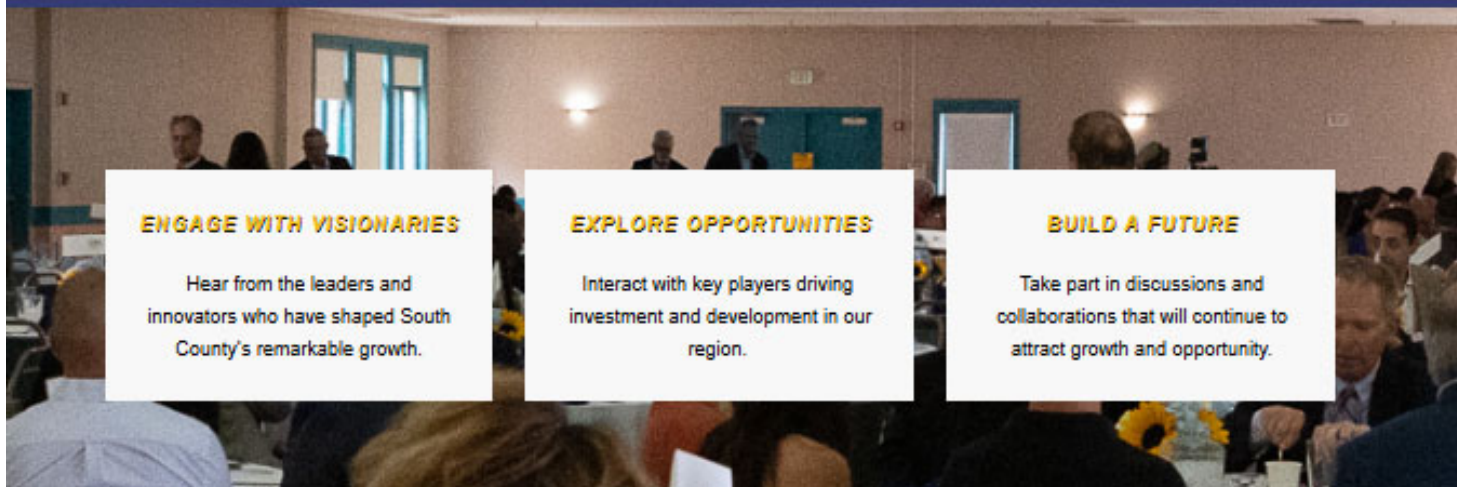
ENGAGE WITH VISIONARIES

Hear from the leaders and innovators who have shaped South County's remarkable growth.

EXPLORE OPPORTUNITIES

Interact with key players driving investment and development in our region.

BUILD A FUTURE

Take part in discussions and collaborations that will continue to attract growth and opportunity.